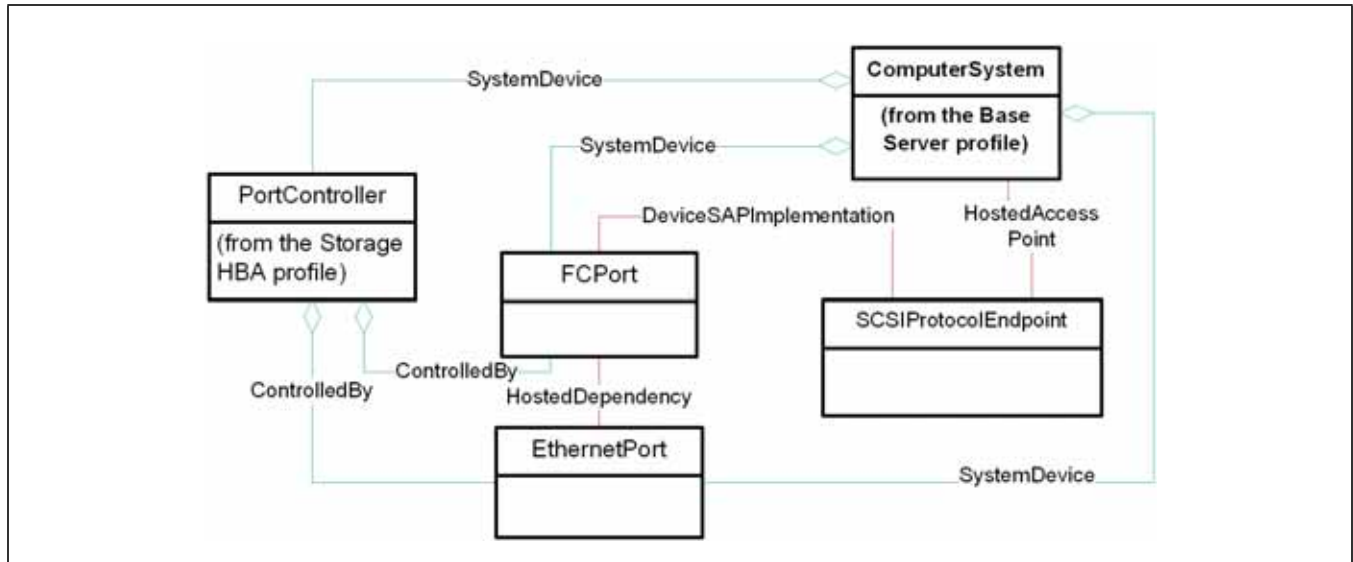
SystemDevice

ComputerSystem

(from the Base Server profile)

SystemDevice

PortController

(from the Storage HBA profile)

DeviceSAPImplementation

HostedAccess Point

FCPort

SCSIProtocolEndpoint

ControlledBy

ControlledBy

HostedDependency

EthernetPort

SystemDevice